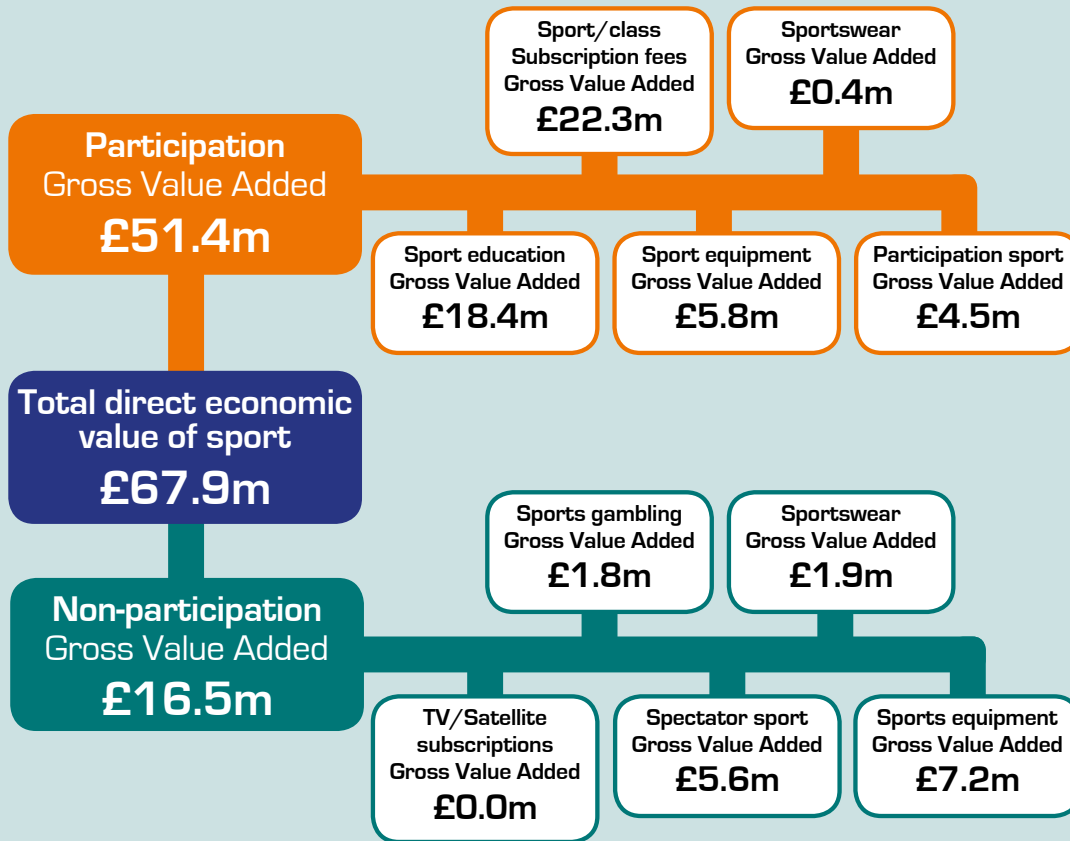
Participation
Gross Value Added
£51.4m

Sport/class Subscription fees Gross Value Added
£22.3m

Sportswear Gross Value Added
£0.4m

Sport education Gross Value Added
£18.4m

Sport equipment Gross Value Added
£5.8m

Participation sport Gross Value Added
£4.5m

Total direct economic value of sport
£67.9m

Non-participation
Gross Value Added
£16.5m

Sports gambling Gross Value Added
£1.8m

Sportswear Gross Value Added
£1.9m

TV/Satellite subscriptions Gross Value Added
£0.0m

Spectator sport Gross Value Added
£5.6m

Sports equipment Gross Value Added
£7.2m